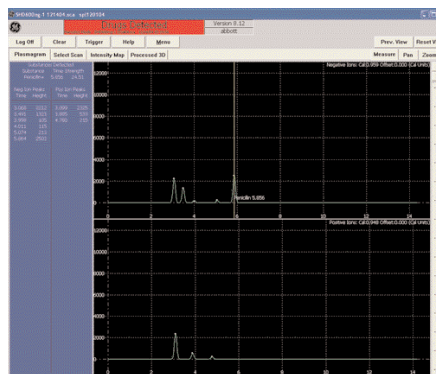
Version 8.12
abbott

Log Off | Clear | Trigger | Help | Memo | Prev. View | Reset V

Plasmagram | Select Scan | Intensity Map | Processed 3D | Measure | Pan | Zoom

Substances Detected
Substance Time Strength
Penicillin 5.856 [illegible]

Neg Ion Peaks Pos Ion Peaks
Time Height Time Height

Negative Ions: Cal 0.959 Offset 0.000 (Cal Units)

Penicillin 5.856

Positive Ions: Cal 0.959 Offset 0.000 (Cal Units)

0 2 4 6 8 10 12 14